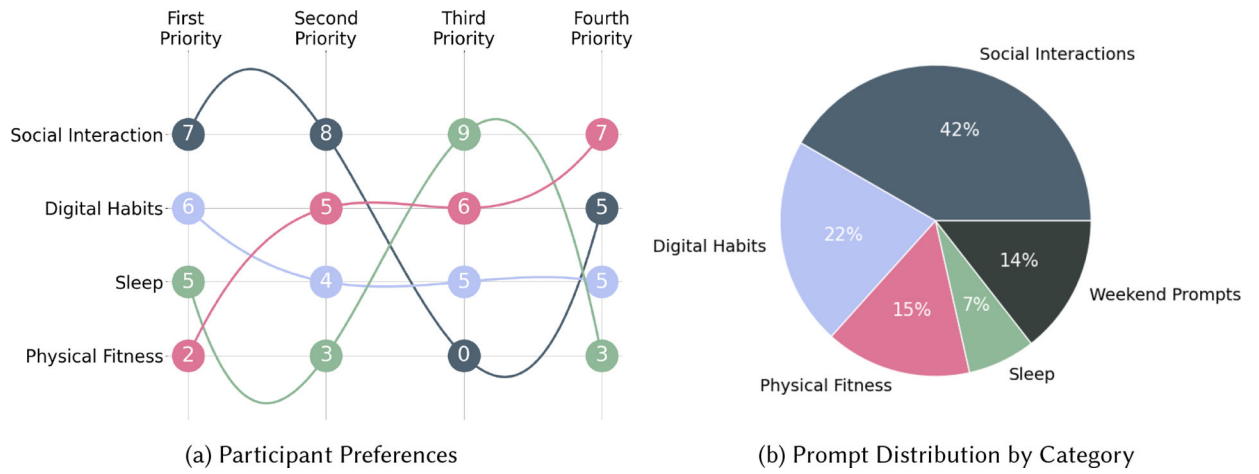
First Priority | Second Priority | Third Priority | Fourth Priority

| | First Priority | Second Priority | Third Priority | Fourth Priority |
|---|---|---|---|---|
| Social Interaction | 7 | 8 | 9 | 7 |
| Digital Habits | 6 | 5 | 6 | 5 |
| Sleep | 5 | 4 | 5 | 5 |
| Physical Fitness | 2 | 3 | 0 | 3 |

(a) Participant Preferences

Social Interactions 42%
Digital Habits 22%
Physical Fitness 15%
Sleep 7%
Weekend Prompts 14%

(b) Prompt Distribution by Category